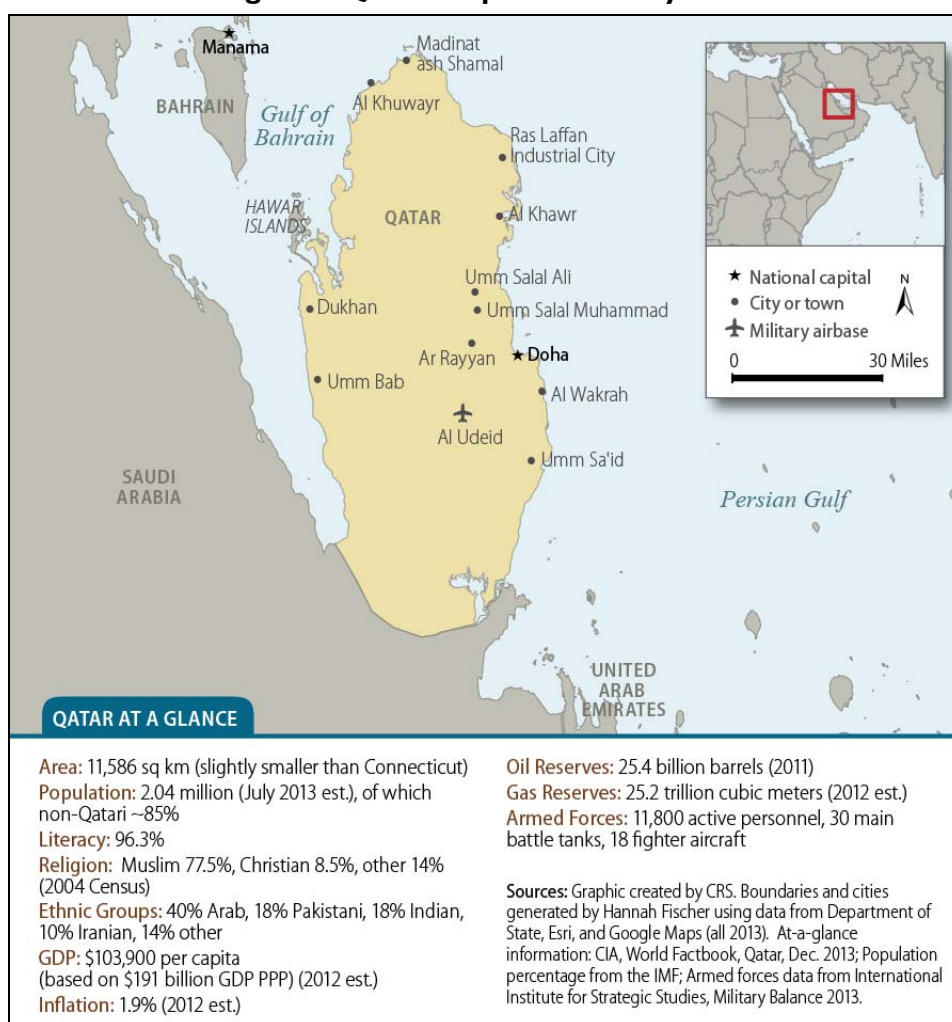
Manama
Madinat ash Shamal
BAHRAIN
Gulf of Bahrain
Al Khuwayr
Ras Laffan Industrial City
HAWAR ISLANDS
QATAR
Al Khawr
Umm Salal Ali
Dukhan
Umm Salal Muhammad
Ar Rayyan
Doha
Umm Bab
Al Wakrah
Al Udeid
Umm Sa'id
SAUDI ARABIA
Persian Gulf
UNITED ARAB EMIRATES

★ National capital
• City or town
Military airbase
N
0
30 Miles

QATAR AT A GLANCE

Area: 11,586 sq km (slightly smaller than Connecticut)
Population: 2.04 million (July 2013 est.), of which non-Qatari ~85%
Literacy: 96.3%
Religion: Muslim 77.5%, Christian 8.5%, other 14% (2004 Census)
Ethnic Groups: 40% Arab, 18% Pakistani, 18% Indian, 10% Iranian, 14% other
GDP: $103,900 per capita (based on $191 billion GDP PPP) (2012 est.)
Inflation: 1.9% (2012 est.)

Oil Reserves: 25.4 billion barrels (2011)
Gas Reserves: 25.2 trillion cubic meters (2012 est.)
Armed Forces: 11,800 active personnel, 30 main battle tanks, 18 fighter aircraft

Sources: Graphic created by CRS. Boundaries and cities generated by Hannah Fischer using data from Department of State, Esri, and Google Maps (all 2013). At-a-glance information: CIA, World Factbook, Qatar, Dec. 2013; Population percentage from the IMF; Armed forces data from International Institute for Strategic Studies, Military Balance 2013.